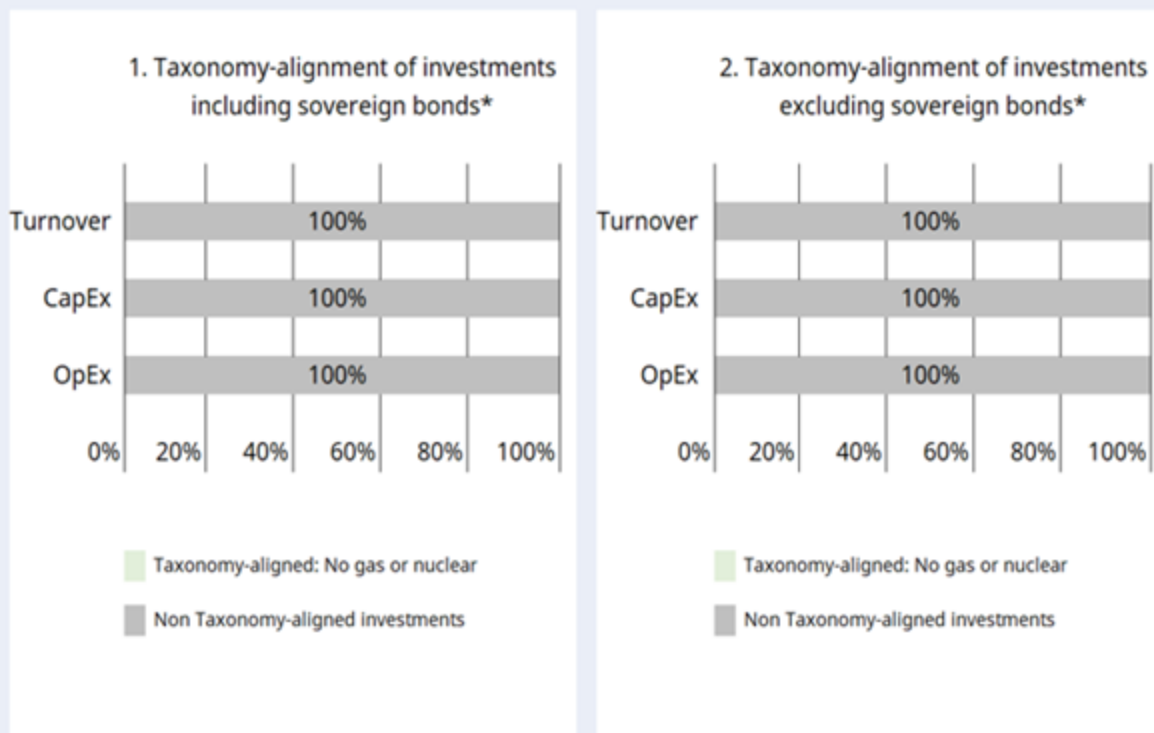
1. Taxonomy-alignment of investments including sovereign bonds*

Turnover 100%
CapEx 100%
OpEx 100%

0% 20% 40% 60% 80% 100%

Taxonomy-aligned: No gas or nuclear
Non Taxonomy-aligned investments

2. Taxonomy-alignment of investments excluding sovereign bonds*

Turnover 100%
CapEx 100%
OpEx 100%

0% 20% 40% 60% 80% 100%

Taxonomy-aligned: No gas or nuclear
Non Taxonomy-aligned investments